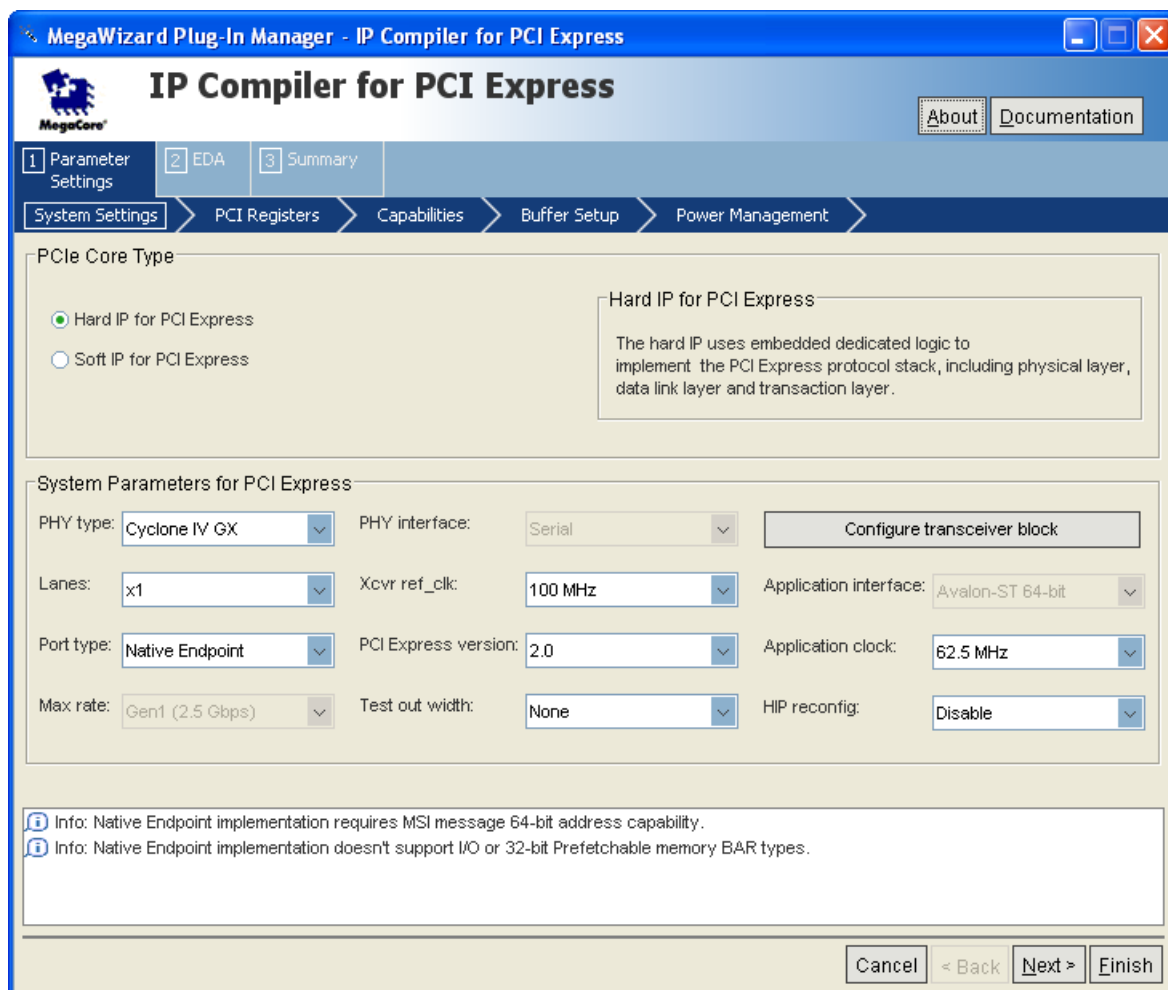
MegaWizard Plug-In Manager - IP Compiler for PCI Express

MegaCore

IP Compiler for PCI Express

About Documentation

1 Parameter Settings
2 EDA
3 Summary

System Settings
PCI Registers
Capabilities
Buffer Setup
Power Management

PCIe Core Type

Hard IP for PCI Express
Soft IP for PCI Express

Hard IP for PCI Express
The hard IP uses embedded dedicated logic to implement the PCI Express protocol stack, including physical layer, data link layer and transaction layer.

System Parameters for PCI Express

| | | | | | |
|---|---|---|---|---|---|
| PHY type: | Cyclone IV GX | PHY interface: | Serial | Configure transceiver block | |
| Lanes: | x1 | Xcvr ref_clk: | 100 MHz | Application interface: | Avalon-ST 64-bit |
| Port type: | Native Endpoint | PCI Express version: | 2.0 | Application clock: | 62.5 MHz |
| Max rate: | Gen1 (2.5 Gbps) | Test out width: | None | HIP reconfig: | Disable |

Info: Native Endpoint implementation requires MSI message 64-bit address capability.
Info: Native Endpoint implementation doesn't support I/O or 32-bit Prefetchable memory BAR types.

Cancel < Back Next > Finish